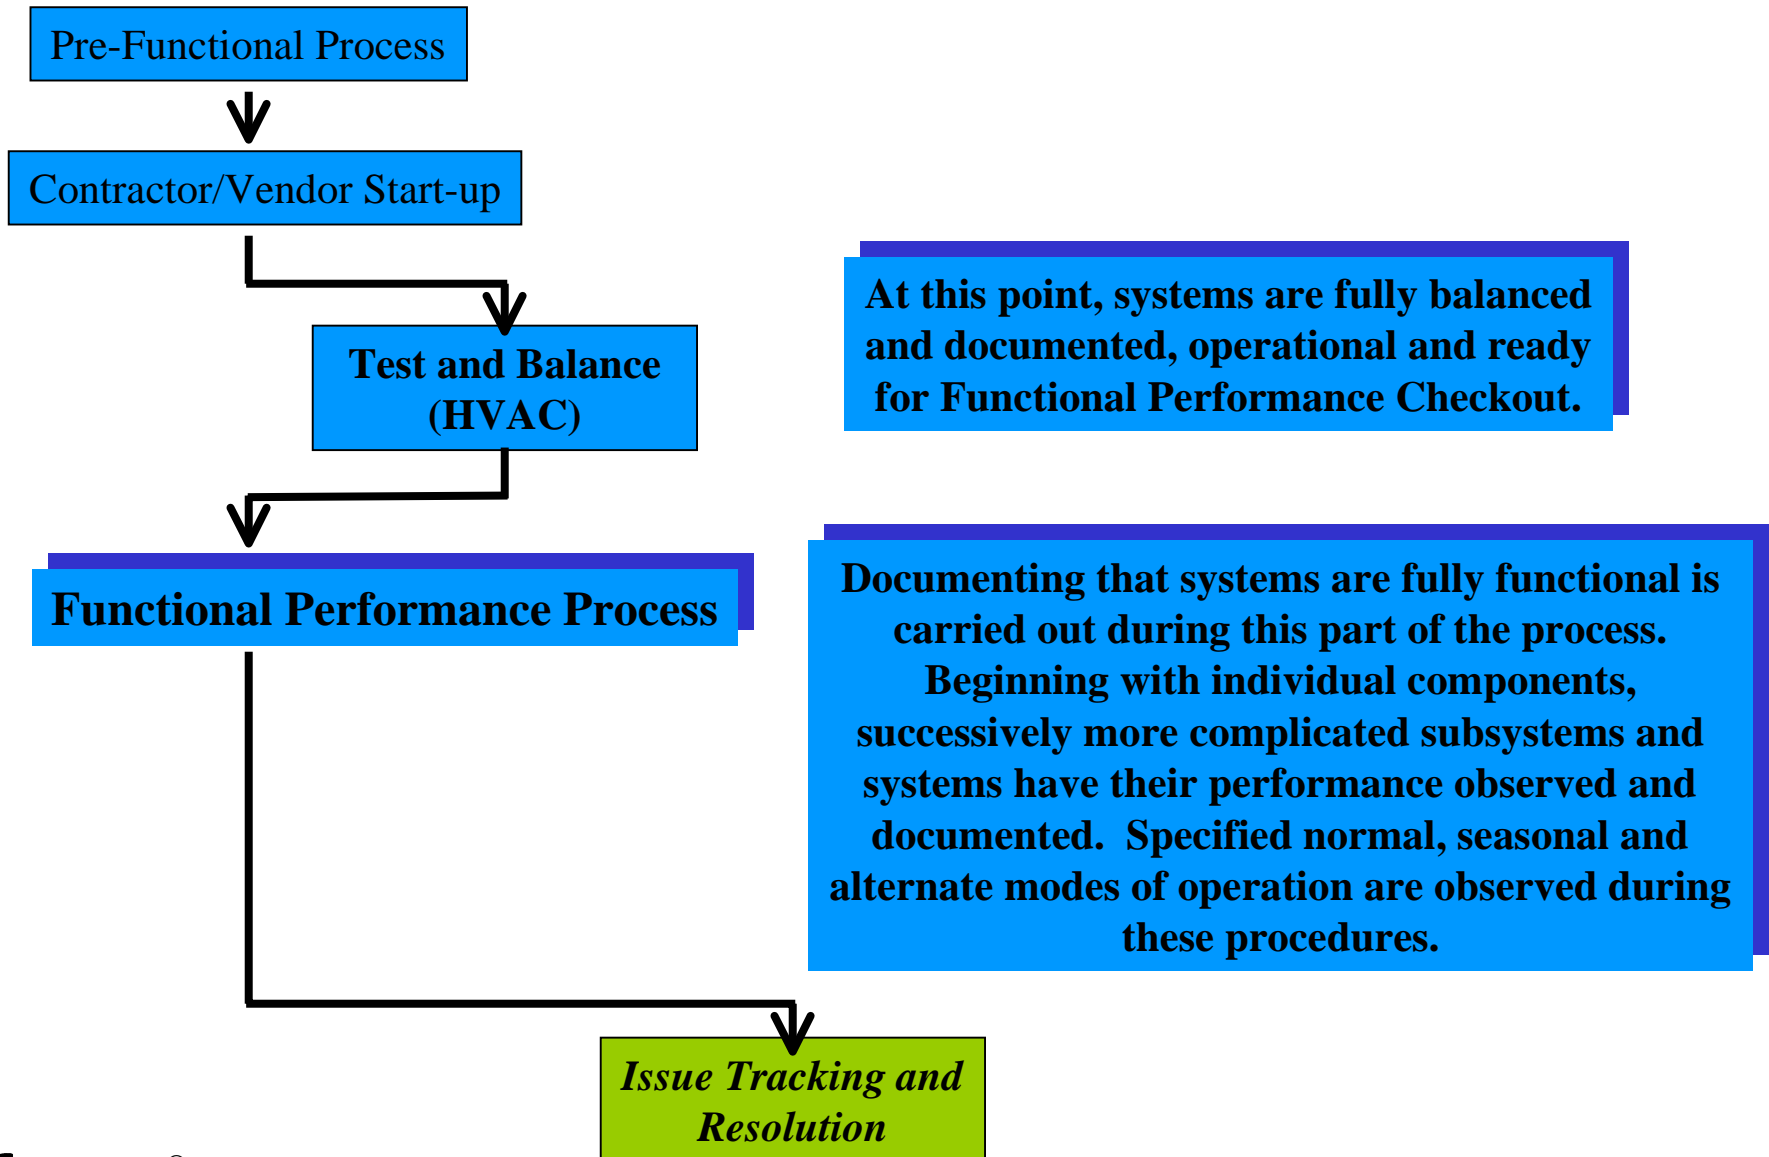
Pre-Functional Process

Contractor/Vendor Start-up

Test and Balance (HVAC)

At this point, systems are fully balanced and documented, operational and ready for Functional Performance Checkout.

Functional Performance Process

Documenting that systems are fully functional is carried out during this part of the process. Beginning with individual components, successively more complicated subsystems and systems have their performance observed and documented. Specified normal, seasonal and alternate modes of operation are observed during these procedures.

Issue Tracking and Resolution